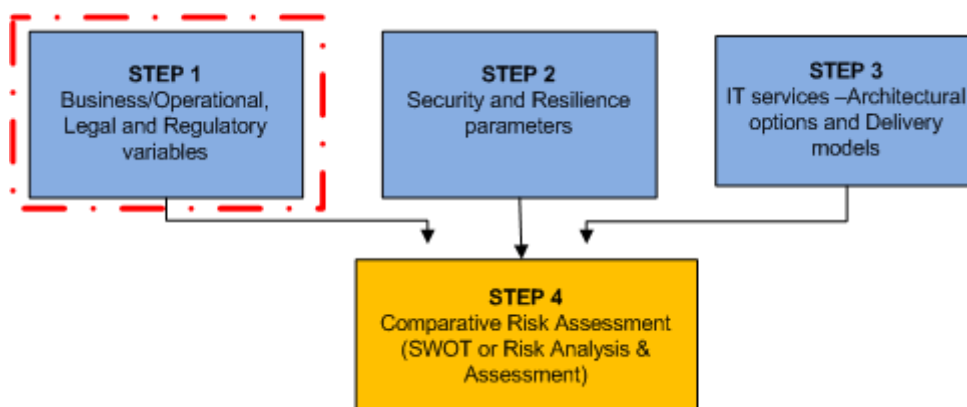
STEP 1
Business/Operational, Legal and Regulatory variables

STEP 2
Security and Resilience parameters

STEP 3
IT services –Architectural options and Delivery models

STEP 4
Comparative Risk Assessment (SWOT or Risk Analysis & Assessment)